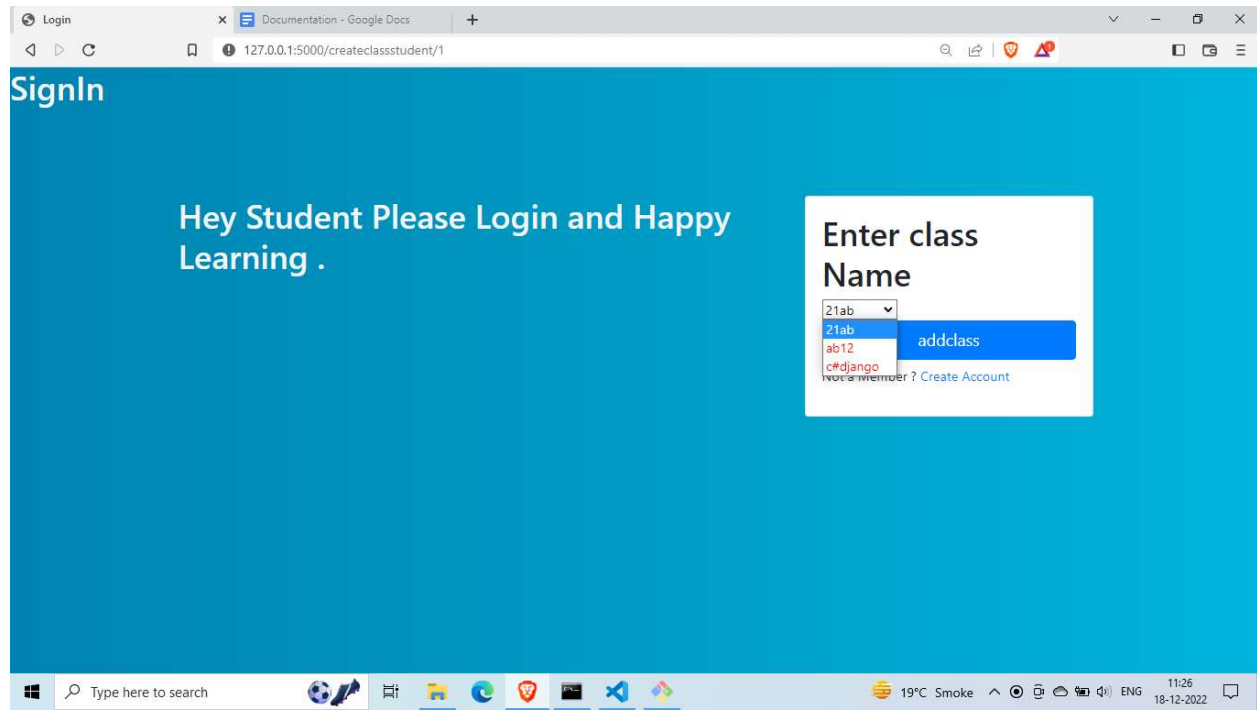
Login
Documentation - Google Docs
127.0.0.1:5000/createclassstudent/1

SignIn

Hey Student Please Login and Happy Learning .

Enter class Name

21ab
21ab
ab12
c#django
addclass
Not a Member ? Create Account

Type here to search
19°C Smoke
ENG
11:26
18-12-2022